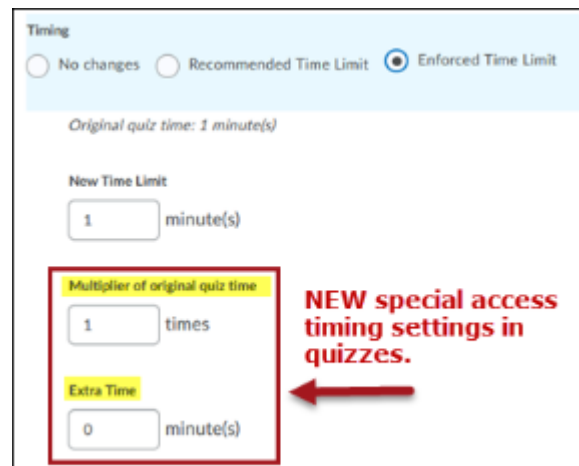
Timing

No changes Recommended Time Limit Enforced Time Limit

Original quiz time: 1 minute(s)

New Time Limit

1 minute(s)

Multiplier of original quiz time

1 times

Extra Time

0 minute(s)

NEW special access timing settings in quizzes.